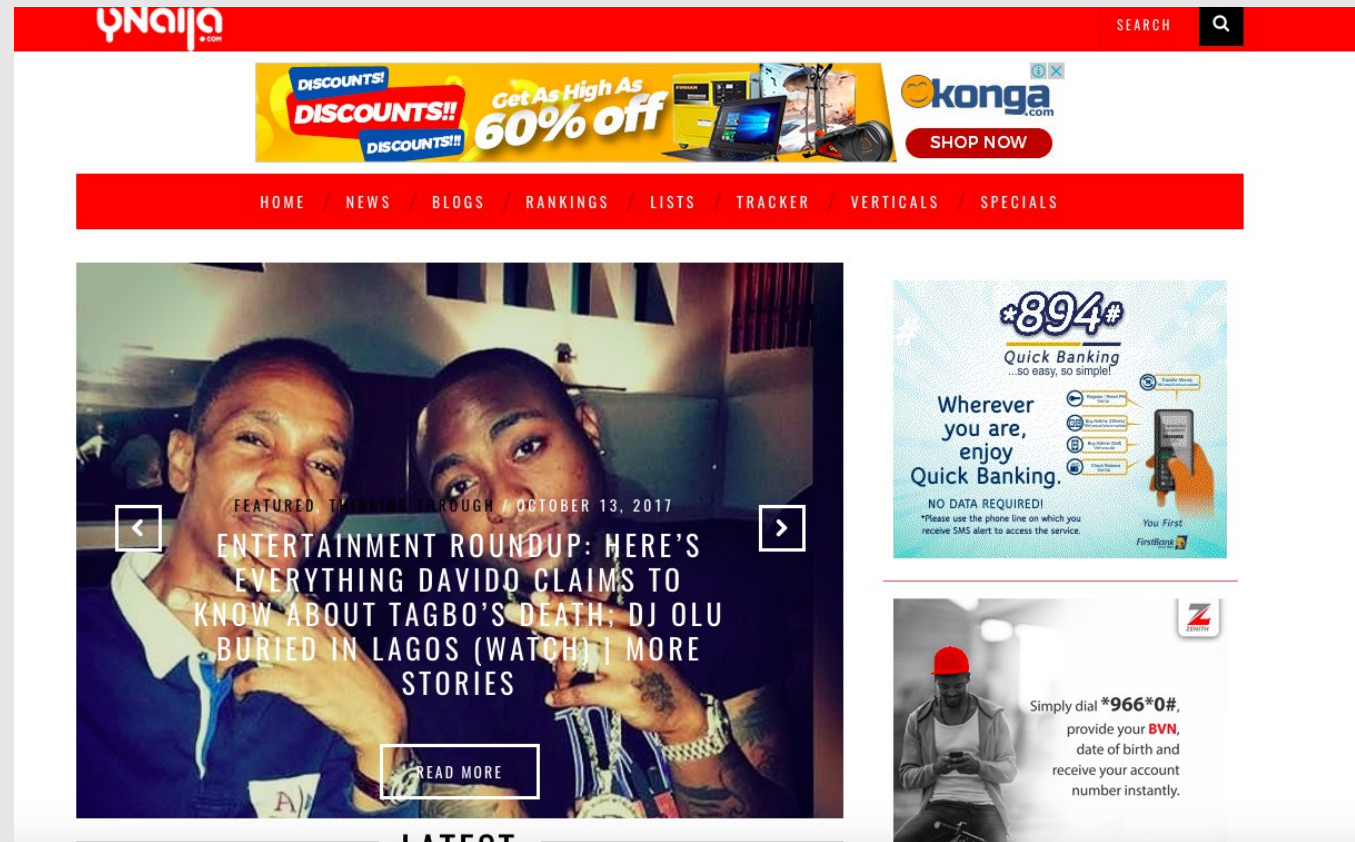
YNaija.com

SEARCH

DISCOUNTS! DISCOUNTS!! DISCOUNTS!! Get As High As 60% off

konga.com

SHOP NOW

HOME / NEWS / BLOGS / RANKINGS / LISTS / TRACKER / VERTICALS / SPECIALS

FEATURED, THINKING THROUGH / OCTOBER 13, 2017

ENTERTAINMENT ROUNDUP: HERE'S EVERYTHING DAVIDO CLAIMS TO KNOW ABOUT TAGBO'S DEATH; DJ OLU BURIED IN LAGOS (WATCH) | MORE STORIES

READ MORE

LATEST

*894#

Quick Banking

...so easy, so simple!

Wherever you are, enjoy Quick Banking.

NO DATA REQUIRED!

*Please use the phone line on which you receive SMS alert to access the service.

You First

FirstBank

ZENITH

Simply dial *966*0#, provide your BVN, date of birth and receive your account number instantly.